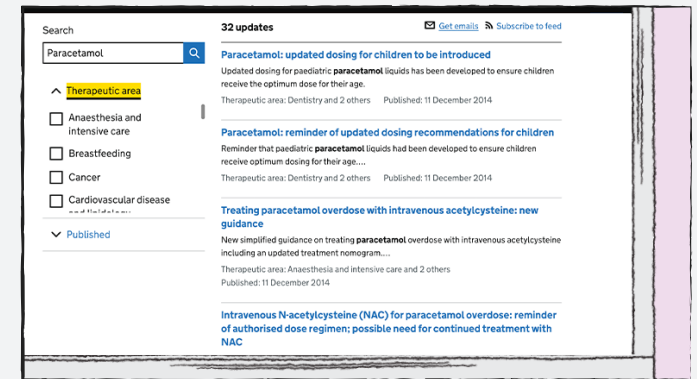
Search

Paracetamol

Therapeutic area

Anaesthesia and intensive care

Breastfeeding

Cancer

Cardiovascular disease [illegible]

Published

32 updates

Get emails   Subscribe to feed

Paracetamol: updated dosing for children to be introduced

Updated dosing for paediatric **paracetamol** liquids has been developed to ensure children receive the optimum dose for their age.

Therapeutic area: Dentistry and 2 others   Published: 11 December 2014

Paracetamol: reminder of updated dosing recommendations for children

Reminder that paediatric **paracetamol** liquids had been developed to ensure children receive optimum dose for their age....

Therapeutic area: Dentistry and 2 others   Published: 11 December 2014

Treating paracetamol overdose with intravenous acetylcysteine: new guidance

New simplified guidance on treating **paracetamol** overdose with intravenous acetylcysteine including an updated treatment nomogram....

Therapeutic area: Anaesthesia and intensive care and 2 others
Published: 11 December 2014

Intravenous N-acetylcysteine (NAC) for paracetamol overdose: reminder of authorised dose regimen; possible need for continued treatment with NAC